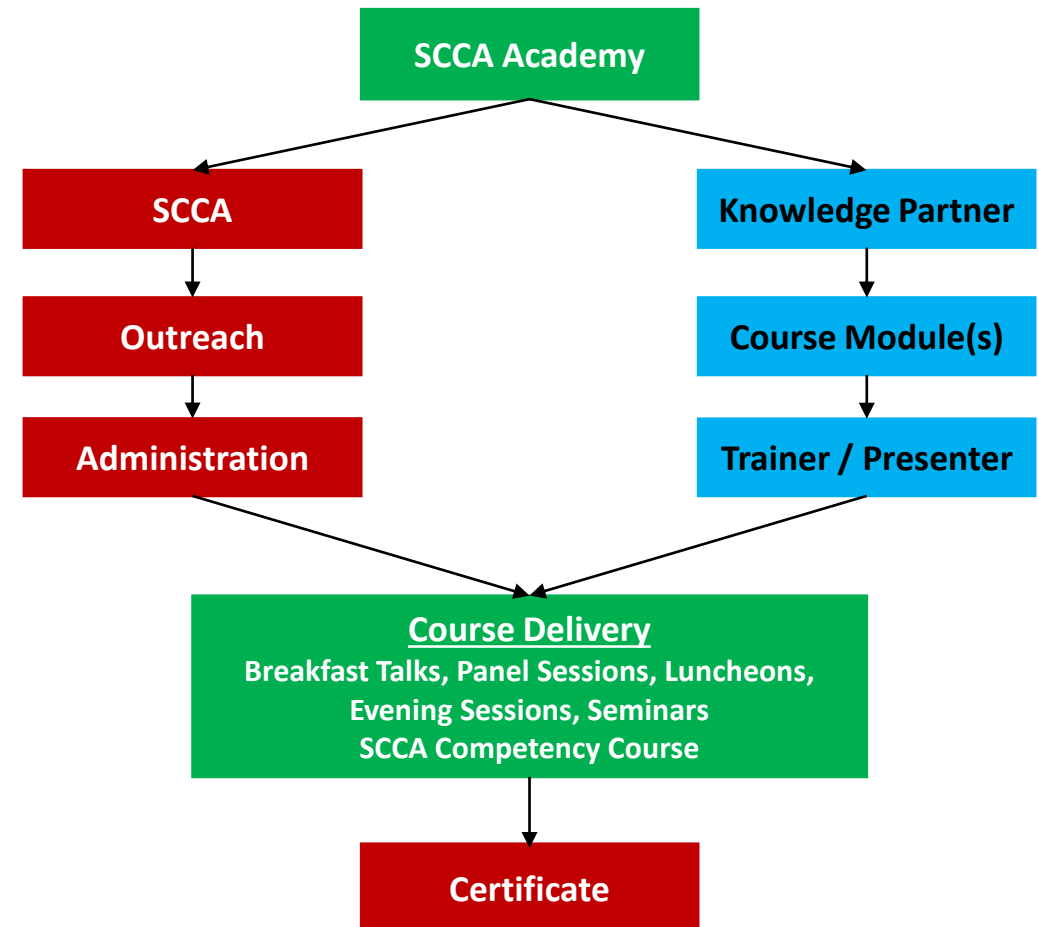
SCCA Academy

SCCA

Outreach

Administration

Knowledge Partner

Course Module(s)

Trainer / Presenter

Course Delivery
Breakfast Talks, Panel Sessions, Luncheons, Evening Sessions, Seminars
SCCA Competency Course

Certificate